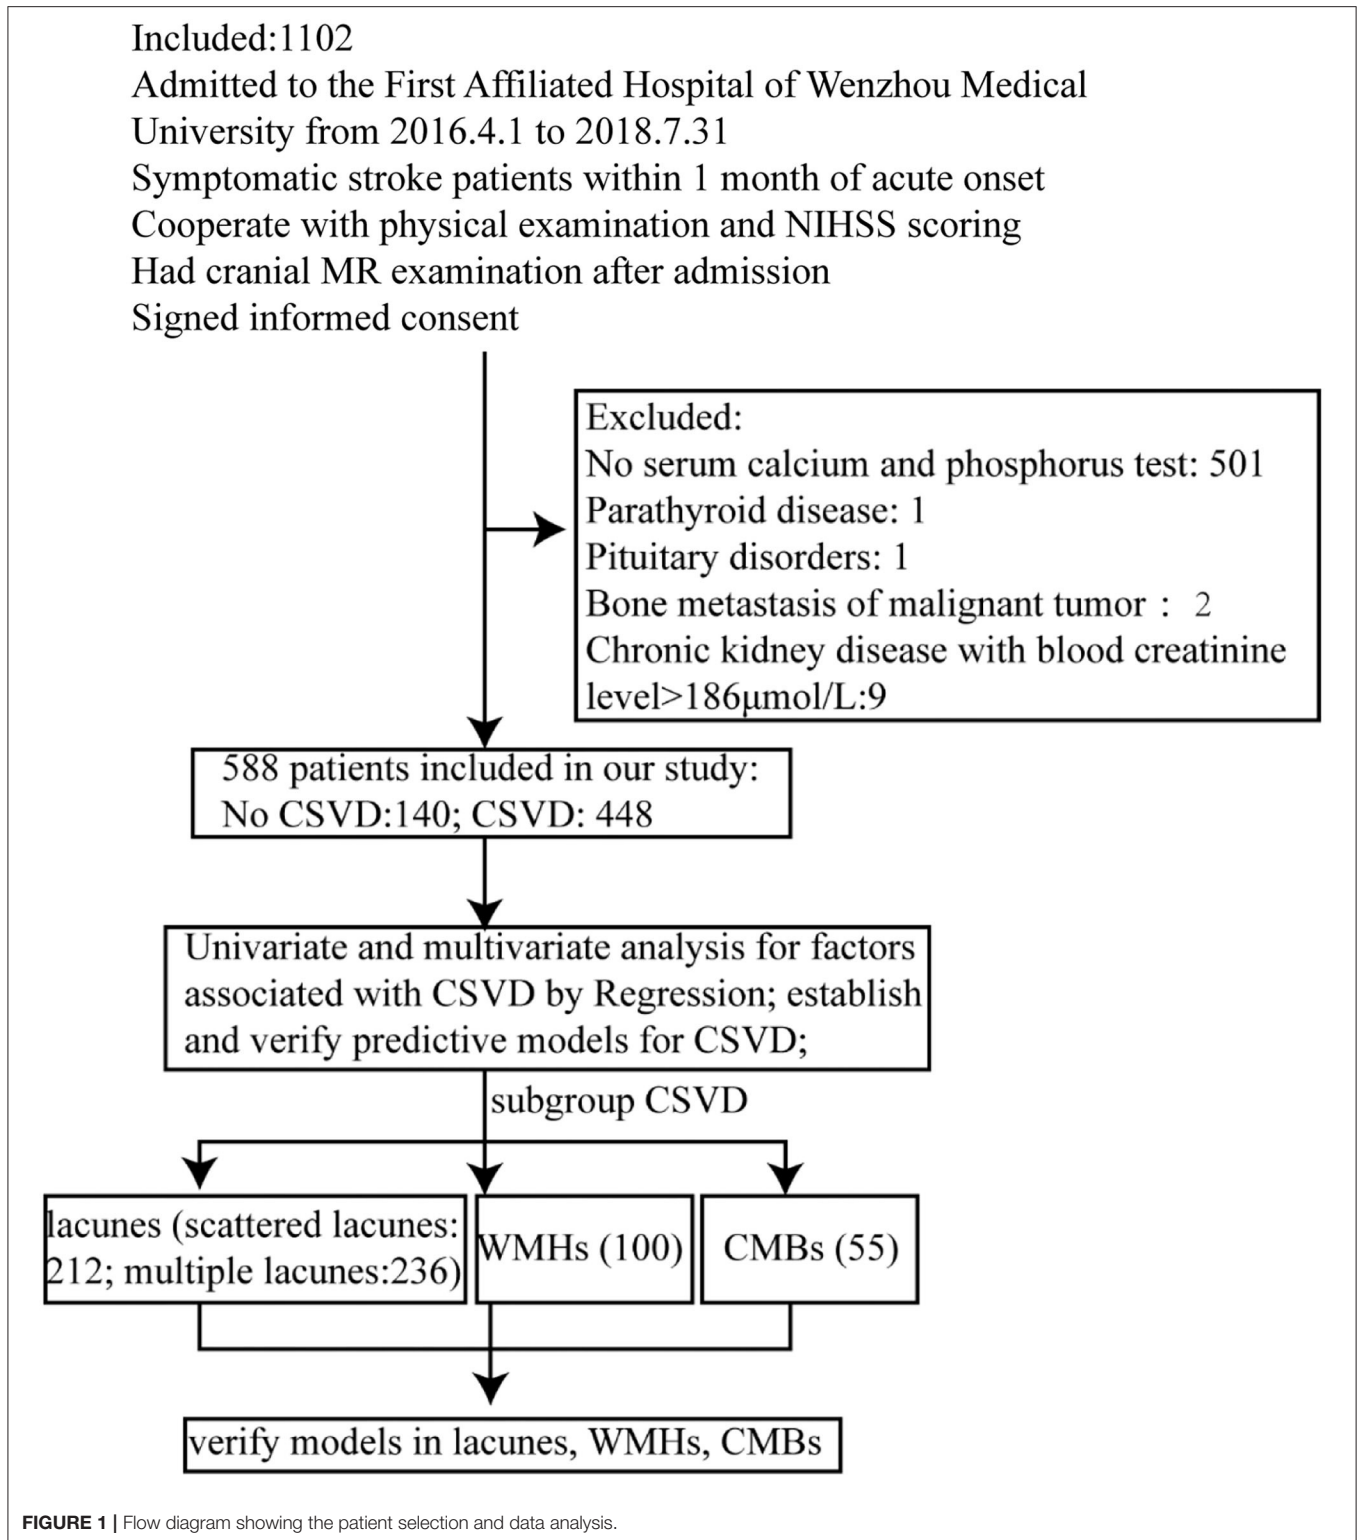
Included:1102
Admitted to the First Affiliated Hospital of Wenzhou Medical University from 2016.4.1 to 2018.7.31
Symptomatic stroke patients within 1 month of acute onset
Cooperate with physical examination and NIHSS scoring
Had cranial MR examination after admission
Signed informed consent

Excluded:
No serum calcium and phosphorus test: 501
Parathyroid disease: 1
Pituitary disorders: 1
Bone metastasis of malignant tumor : 2
Chronic kidney disease with blood creatinine level>186μmol/L:9

588 patients included in our study:
No CSVD:140; CSVD: 448

Univariate and multivariate analysis for factors associated with CSVD by Regression; establish and verify predictive models for CSVD;

subgroup CSVD

lacunes (scattered lacunes: 212; multiple lacunes:236)

WMHs (100)

CMBs (55)

verify models in lacunes, WMHs, CMBs

FIGURE 1 | Flow diagram showing the patient selection and data analysis.